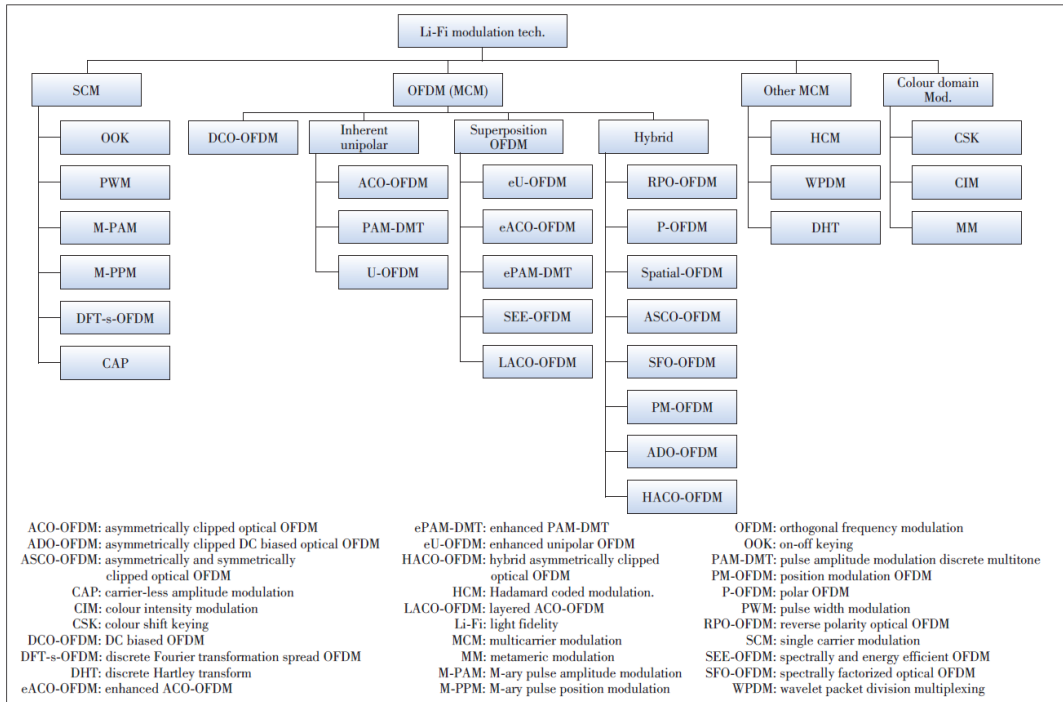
Li-Fi modulation tech.

SCM

OOK

PWM

M-PAM

M-PPM

DFT-s-OFDM

CAP

OFDM (MCM)

DCO-OFDM

Inherent unipolar

ACO-OFDM

PAM-DMT

U-OFDM

Superposition OFDM

eU-OFDM

eACO-OFDM

ePAM-DMT

SEE-OFDM

LACO-OFDM

Hybrid

RPO-OFDM

P-OFDM

Spatial-OFDM

ASCO-OFDM

SFO-OFDM

PM-OFDM

ADO-OFDM

HACO-OFDM

Other MCM

HCM

WPDM

DHT

Colour domain Mod.

CSK

CIM

MM

ACO-OFDM: asymmetrically clipped optical OFDM
ADO-OFDM: asymmetrically clipped DC biased optical OFDM
ASCO-OFDM: asymmetrically and symmetrically clipped optical OFDM
CAP: carrier-less amplitude modulation
CIM: colour intensity modulation
CSK: colour shift keying
DCO-OFDM: DC biased OFDM
DFT-s-OFDM: discrete Fourier transformation spread OFDM
DHT: discrete Hartley transform
eACO-OFDM: enhanced ACO-OFDM

ePAM-DMT: enhanced PAM-DMT
eU-OFDM: enhanced unipolar OFDM
HACO-OFDM: hybrid asymmetrically clipped optical OFDM
HCM: Hadamard coded modulation.
LACO-OFDM: layered ACO-OFDM
Li-Fi: light fidelity
MCM: multicarrier modulation
MM: metameric modulation
M-PAM: M-ary pulse amplitude modulation
M-PPM: M-ary pulse position modulation

OFDM: orthogonal frequency modulation
OOK: on-off keying
PAM-DMT: pulse amplitude modulation discrete multitone
PM-OFDM: position modulation OFDM
P-OFDM: polar OFDM
PWM: pulse width modulation
RPO-OFDM: reverse polarity optical OFDM
SCM: single carrier modulation
SEE-OFDM: spectrally and energy efficient OFDM
SFO-OFDM: spectrally factorized optical OFDM
WPDM: wavelet packet division multiplexing